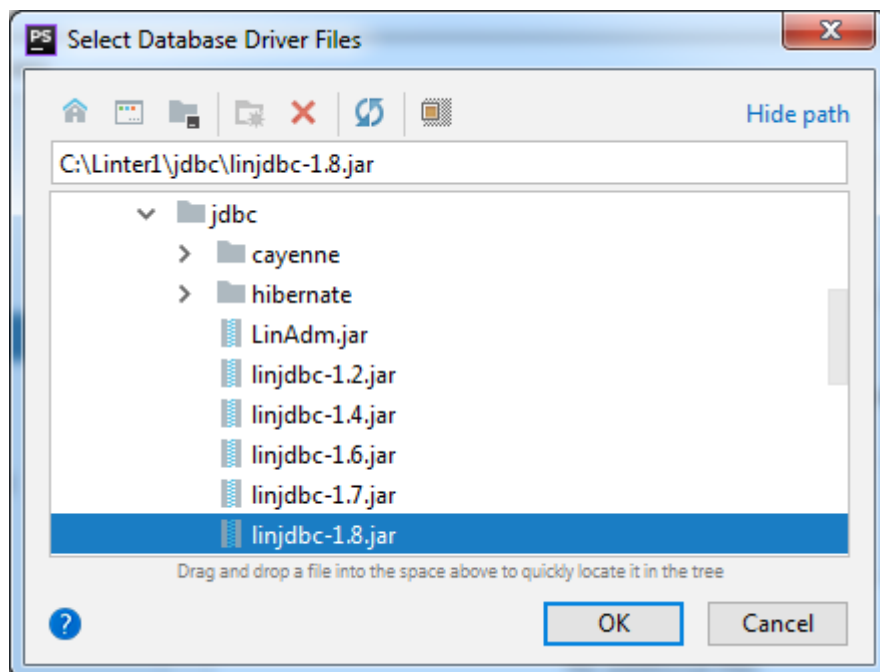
PS Select Database Driver Files

Hide path

C:\Linter1\jdbc\linjdbc-1.8.jar

jdbc
cayenne
hibernate
LinAdm.jar
linjdbc-1.2.jar
linjdbc-1.4.jar
linjdbc-1.6.jar
linjdbc-1.7.jar
linjdbc-1.8.jar

Drag and drop a file into the space above to quickly locate it in the tree

?
OK
Cancel